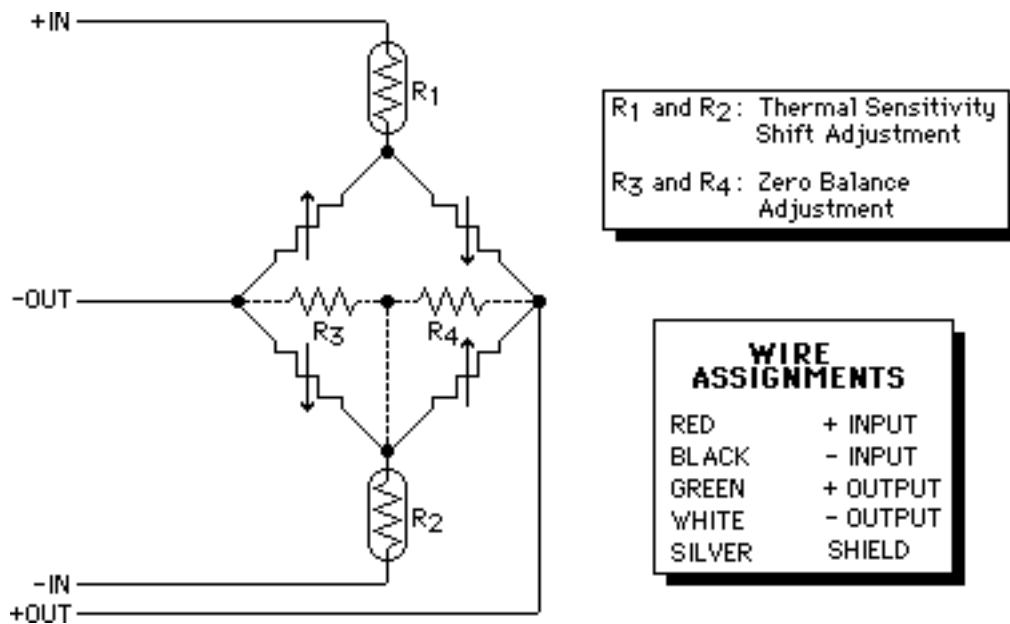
+IN

$R_1$

-OUT

$R_3$

$R_4$

$R_2$

-IN

+OUT

$R_1$ and $R_2$: Thermal Sensitivity Shift Adjustment

$R_3$ and $R_4$: Zero Balance Adjustment

WIRE ASSIGNMENTS

| | |
|---|---|
| RED | + INPUT |
| BLACK | - INPUT |
| GREEN | + OUTPUT |
| WHITE | - OUTPUT |
| SILVER | SHIELD |